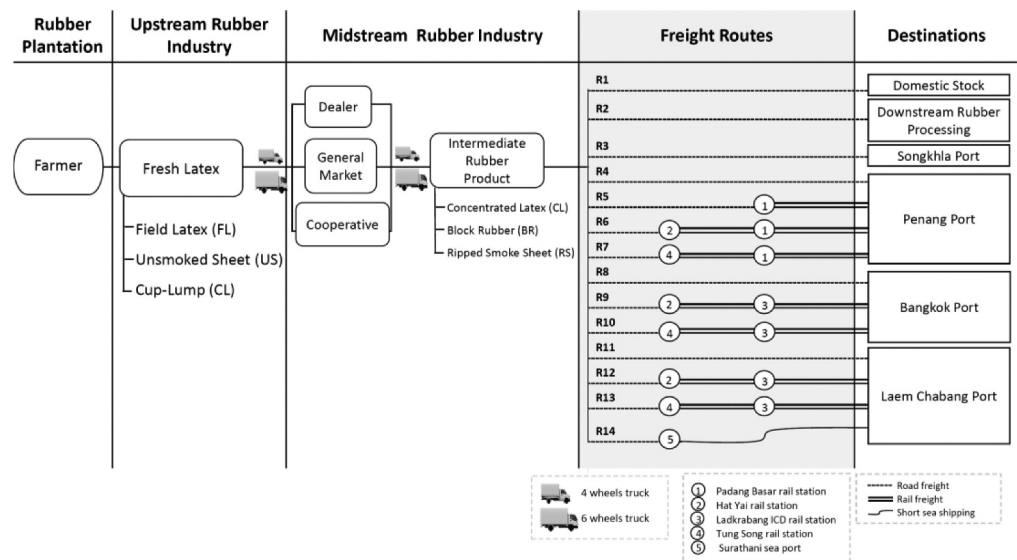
| Rubber Plantation | Upstream Rubber Industry | Midstream Rubber Industry | Freight Routes | Destinations |
|---|---|---|---|---|

Farmer

Fresh Latex

Field Latex (FL)
Unsmoked Sheet (US)
Cup-Lump (CL)

Dealer
General Market
Cooperative

Intermediate Rubber Product

Concentrated Latex (CL)
Block Rubber (BR)
Ripped Smoke Sheet (RS)

R1
R2
R3
R4
R5 1
R6 2 1
R7 4 1
R8
R9 2 3
R10 4 3
R11
R12 2 3
R13 4 3
R14 5

Domestic Stock
Downstream Rubber Processing
Songkhla Port
Penang Port
Bangkok Port
Laem Chabang Port

4 wheels truck
6 wheels truck

① Padang Basar rail station
② Hat Yai rail station
③ Ladkrabang ICD rail station
④ Tung Song rail station
⑤ Surathani sea port

Road freight
Rail freight
Short sea shipping